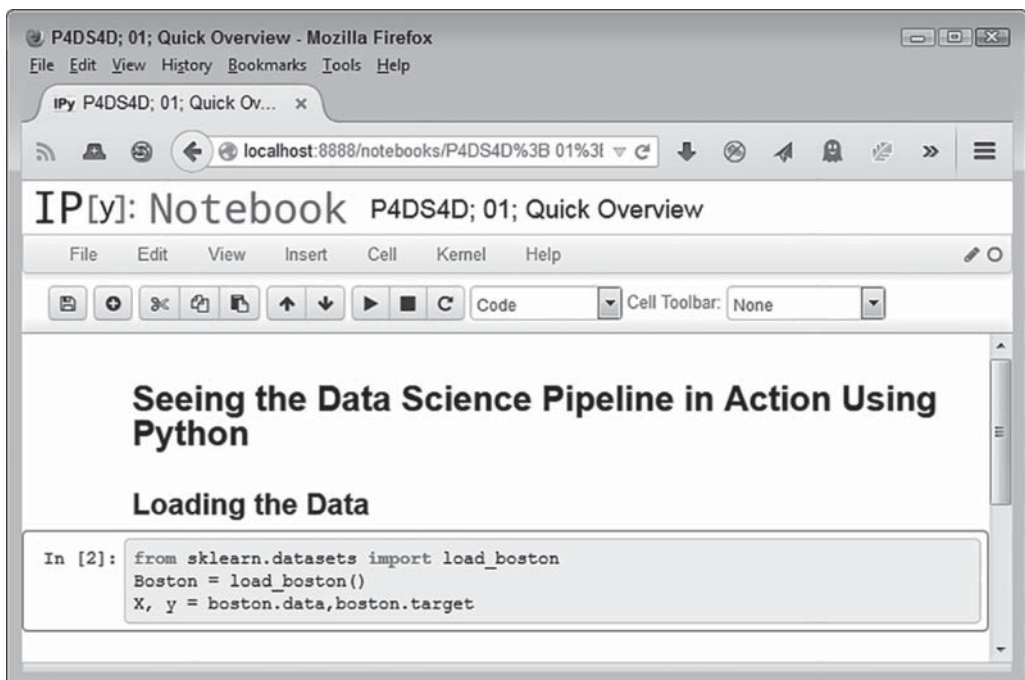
P4DS4D; 01; Quick Overview - Mozilla Firefox

File Edit View History Bookmarks Tools Help

IPy P4DS4D; 01; Quick Ov... ×

localhost:8888/notebooks/P4DS4D%3B 01%3I

IP[y]: Notebook P4DS4D; 01; Quick Overview

File Edit View Insert Cell Kernel Help

Code

Cell Toolbar: None

Seeing the Data Science Pipeline in Action Using Python

Loading the Data

In [2]: from sklearn.datasets import load_boston
Boston = load_boston()
X, y = boston.data,boston.target